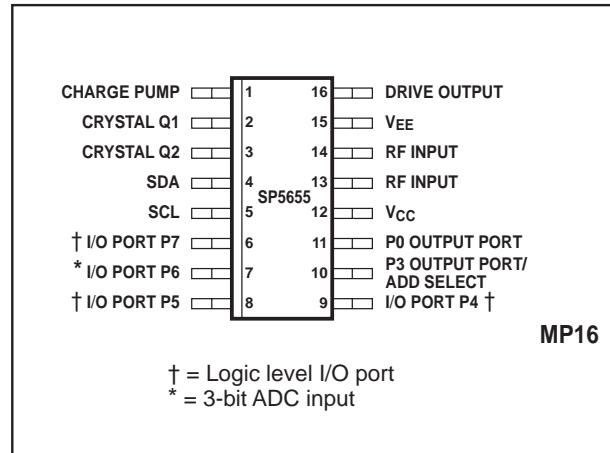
CHARGE PUMP 1
CRYSTAL Q1 2
CRYSTAL Q2 3
SDA 4
SCL 5
† I/O PORT P7 6
* I/O PORT P6 7
† I/O PORT P5 8

16 DRIVE OUTPUT
15 $V_{EE}$
14 RF INPUT
13 RF INPUT
12 $V_{CC}$
11 P0 OUTPUT PORT
10 P3 OUTPUT PORT/ ADD SELECT
9 I/O PORT P4 †

SP5655

MP16

† = Logic level I/O port
* = 3-bit ADC input